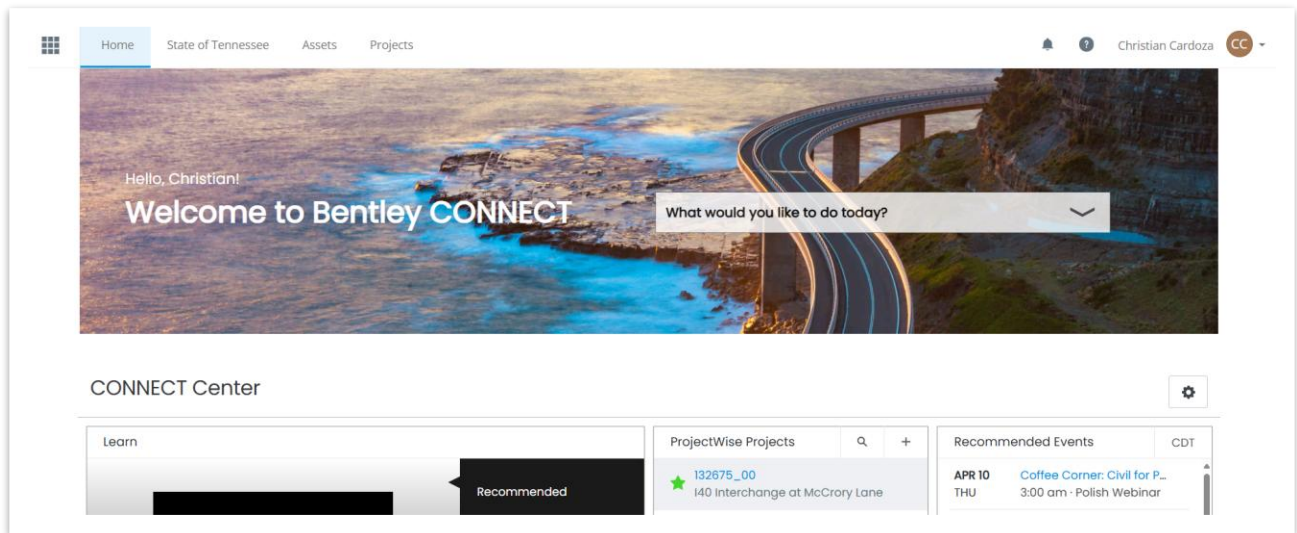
Home State of Tennessee Assets Projects

Christian Cardoza CC

Hello, Christian!

Welcome to Bentley CONNECT

What would you like to do today?

CONNECT Center

Learn

Recommended

ProjectWise Projects

132675_00
I40 Interchange at McCrory Lane

Recommended Events CDT

APR 10 THU
Coffee Corner: Civil for P...
3:00 am · Polish Webinar